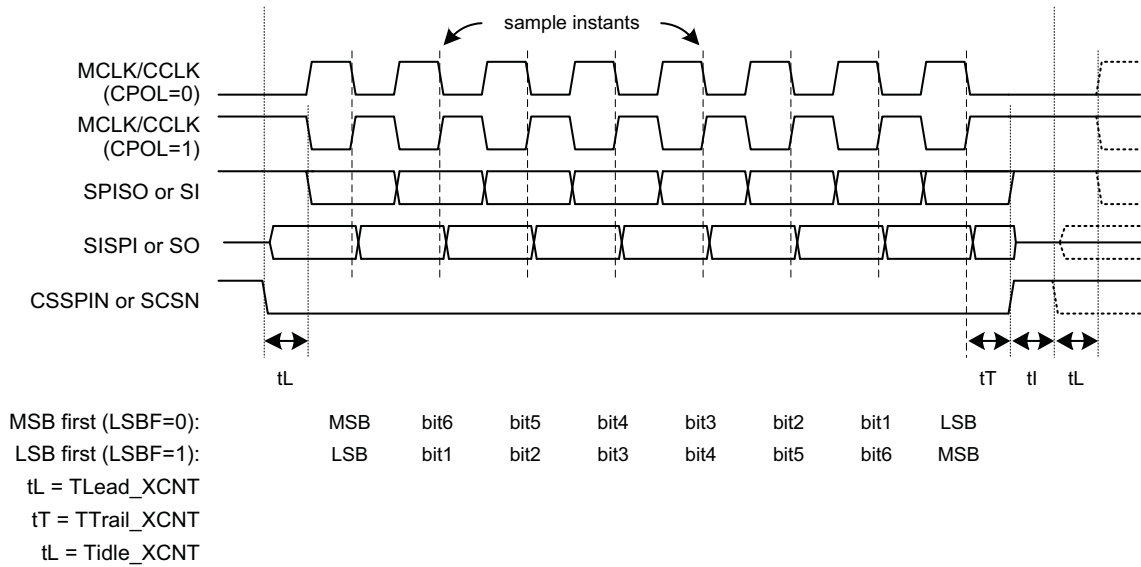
sample instants

MCLK/CCLK
(CPOL=0)

MCLK/CCLK
(CPOL=1)

SPISO or SI

SISPI or SO

CSSPIN or SCSN

tL

tT tI tL

MSB first (LSBF=0): MSB bit6 bit5 bit4 bit3 bit2 bit1 LSB

LSB first (LSBF=1): LSB bit1 bit2 bit3 bit4 bit5 bit6 MSB

tL = TLead_XCNT

tT = TTrail_XCNT

tL = Tidle_XCNT